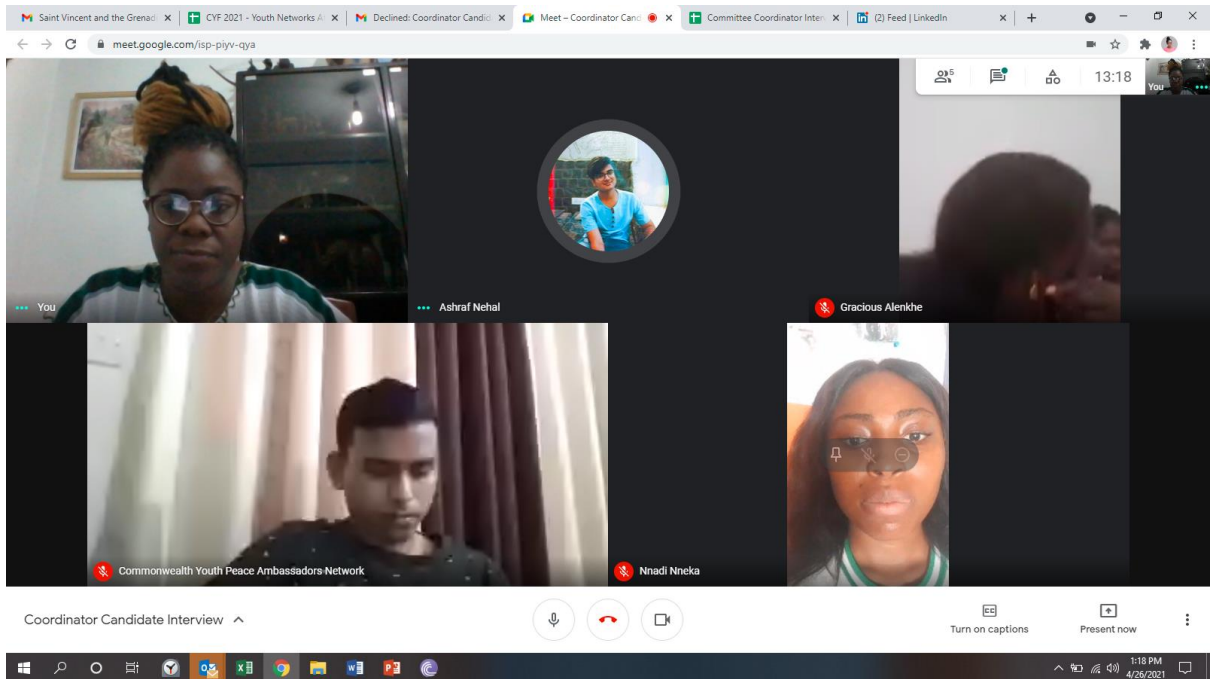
Saint Vincent and the Grenad ×
CYF 2021 - Youth Networks A ×
Declined: Coordinator Candid ×
Meet – Coordinator Cand ×
Committee Coordinator Inter ×
(2) Feed | LinkedIn ×
+

meet.google.com/isp-piyv-qya

5
13:18
You

You
Ashraf Nehal
Gracious Alenkhe
Commonwealth Youth Peace Ambassadors Network
Nnadi Nneka

Coordinator Candidate Interview ^

Turn on captions
Present now

1:18 PM
4/26/2021